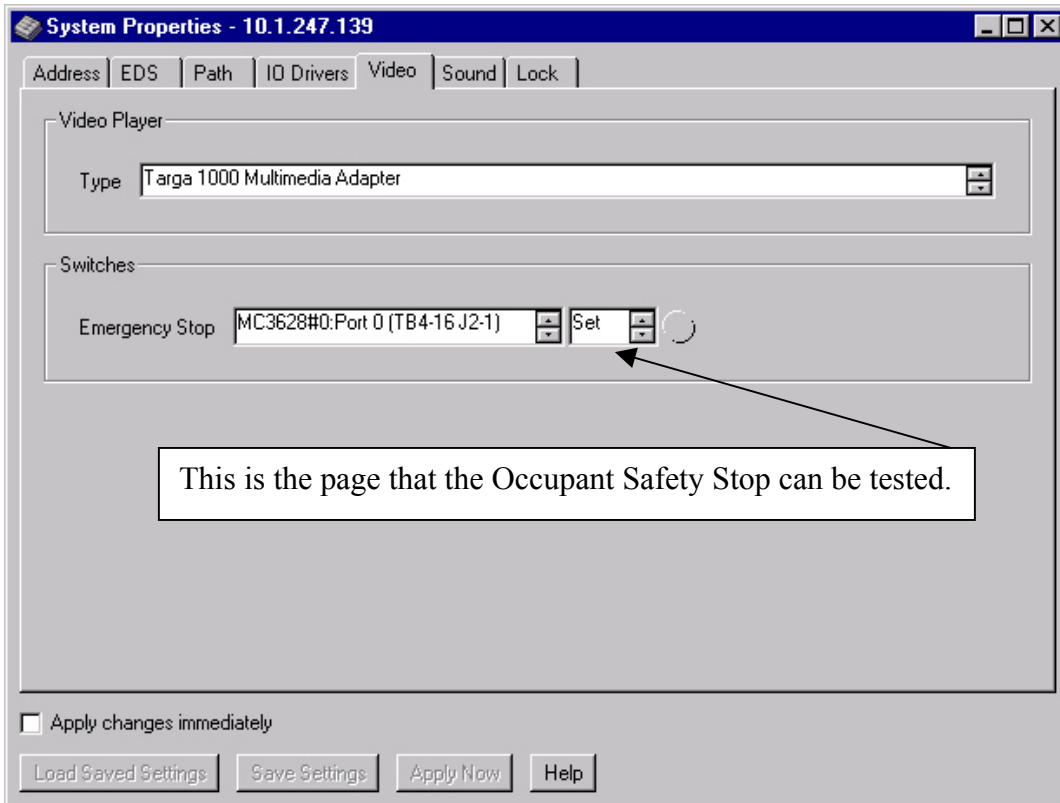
System Properties - 10.1.247.139

Address | EDS | Path | IO Drivers | Video | Sound | Lock

Video Player

Type Targa 1000 Multimedia Adapter

Switches

Emergency Stop MC3628#0:Port 0 (TB4-16 J2-1) Set

This is the page that the Occupant Safety Stop can be tested.

Apply changes immediately

Load Saved Settings | Save Settings | Apply Now | Help